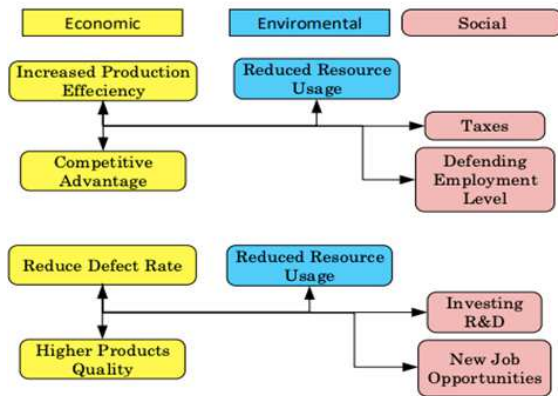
Economic

Enviromental

Social

Increased Production Effeciency

Reduced Resource Usage

Taxes

Competitive Advantage

Defending Employment Level

Reduce Defect Rate

Reduced Resource Usage

Investing R&D

Higher Products Quality

New Job Opportunities